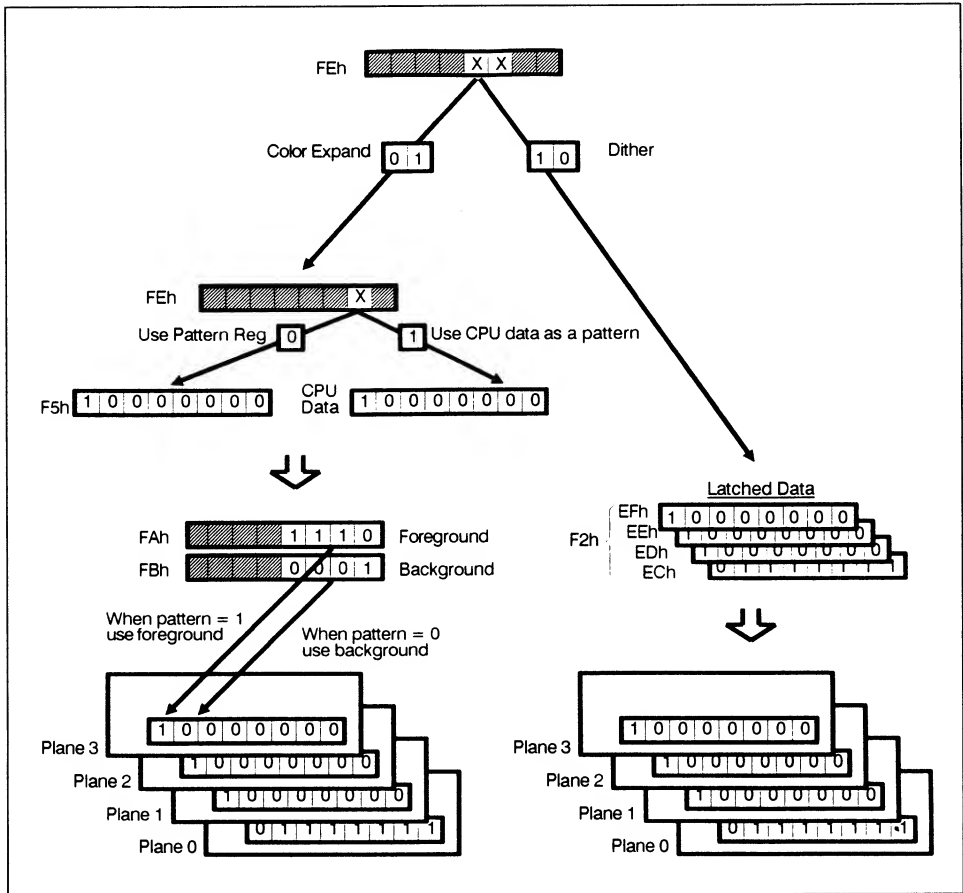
FEh X X

Color Expand 0 1

1 0 Dither

FEh X

Use Pattern Reg 0

1 Use CPU data as a pattern

F5h 1 0 0 0 0 0 0 0

CPU Data 1 0 0 0 0 0 0 0

FAh 1 1 1 0 Foreground

FBh 0 0 0 1 Background

When pattern = 1 use foreground

When pattern = 0 use background

Plane 3 1 0 0 0 0 0 0 0

Plane 2 1 0 0 0 0 0 0 0

Plane 1 1 0 0 0 0 0 0 0

Plane 0 0 1 1 1 1 1 1 1

Latched Data

F2h

EFh 1 0 0 0 0 0 0 0

EEh 1 0 0 0 0 0 0 0

EDh 1 0 0 0 0 0 0 0

ECh 0 1 1 1 1 1 1 1

Plane 3 1 0 0 0 0 0 0 0

Plane 2 1 0 0 0 0 0 0 0

Plane 1 1 0 0 0 0 0 0 0

Plane 0 0 1 1 1 1 1 1 1